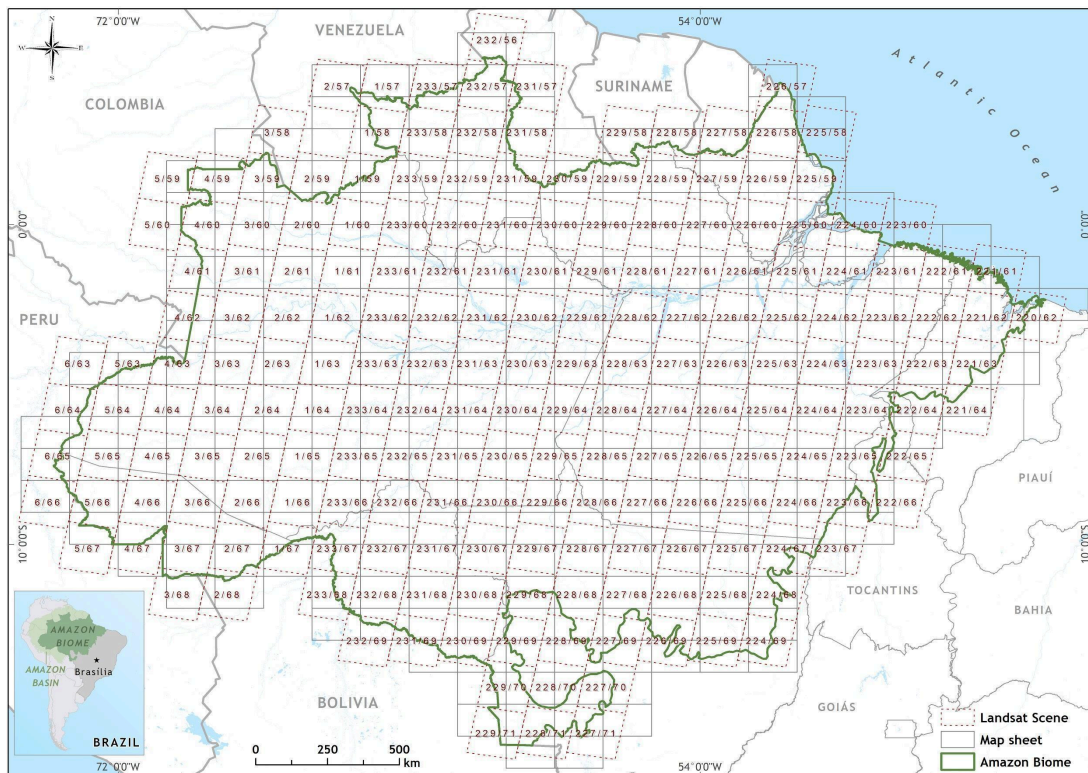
72°0'0"W
54°0'0"W
N
W E
S
VENEZUELA
COLOMBIA
SURINAME
Atlantic Ocean
PERU
BOLIVIA
PIAUÍ
TOCANTINS
BAHIA
GOIÁS
0°0'
0°0'
10°0'S
10°0'S

232/56
2/57 1/57 233/57 232/57 231/57 226/57
3/58 1/58 233/58 232/58 231/58 229/58 228/58 227/58 226/58 225/58
5/59 4/59 3/59 2/59 1/59 233/59 232/59 231/59 230/59 229/59 228/59 227/59 226/59 225/59
5/60 4/60 3/60 2/60 1/60 233/60 232/60 231/60 230/60 229/60 228/60 227/60 226/60 225/60 224/60 223/60
4/61 3/61 2/61 1/61 233/61 232/61 231/61 230/61 229/61 228/61 227/61 226/61 225/61 224/61 223/61 222/61 221/61
4/62 3/62 2/62 1/62 233/62 232/62 231/62 230/62 229/62 228/62 227/62 226/62 225/62 224/62 223/62 222/62 221/62 220/62
6/63 5/63 4/63 3/63 2/63 1/63 233/63 232/63 231/63 230/63 229/63 228/63 227/63 226/63 225/63 224/63 223/63 222/63 221/63
6/64 5/64 4/64 3/64 2/64 1/64 233/64 232/64 231/64 230/64 229/64 228/64 227/64 226/64 225/64 224/64 223/64 222/64 221/64
6/65 5/65 4/65 3/65 2/65 1/65 233/65 232/65 231/65 230/65 229/65 228/65 227/65 226/65 225/65 224/65 223/65 222/65
6/66 5/66 4/66 3/66 2/66 1/66 233/66 232/66 231/66 230/66 229/66 228/66 227/66 226/66 225/66 224/66 223/66 222/66
5/67 4/67 3/67 2/67 1/67 233/67 232/67 231/67 230/67 229/67 228/67 227/67 226/67 225/67 224/67 223/67
3/68 2/68 233/68 232/68 231/68 230/68 229/68 228/68 227/68 226/68 225/68 224/68
232/69 231/69 230/69 229/69 228/69 227/69 226/69 225/69 224/69
229/70 228/70 227/70
229/71 228/71 227/71

AMAZON BIOME
AMAZON BASIN
Brasília
BRAZIL

0 250 500 km

Landsat Scene
Map sheet
Amazon Biome